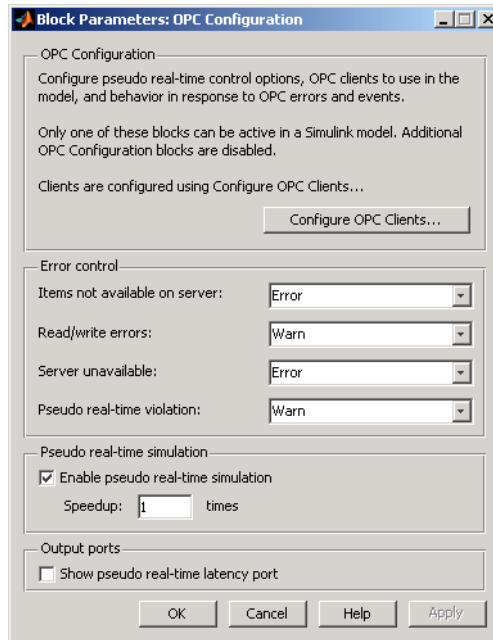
Block Parameters: OPC Configuration

OPC Configuration

Configure pseudo real-time control options, OPC clients to use in the model, and behavior in response to OPC errors and events.

Only one of these blocks can be active in a Simulink model. Additional OPC Configuration blocks are disabled.

Clients are configured using Configure OPC Clients...

Configure OPC Clients...

Error control

Items not available on server: Error

Read/write errors: Warn

Server unavailable: Error

Pseudo real-time violation: Warn

Pseudo real-time simulation

Enable pseudo real-time simulation

Speedup: 1 times

Output ports

Show pseudo real-time latency port

OK Cancel Help Apply